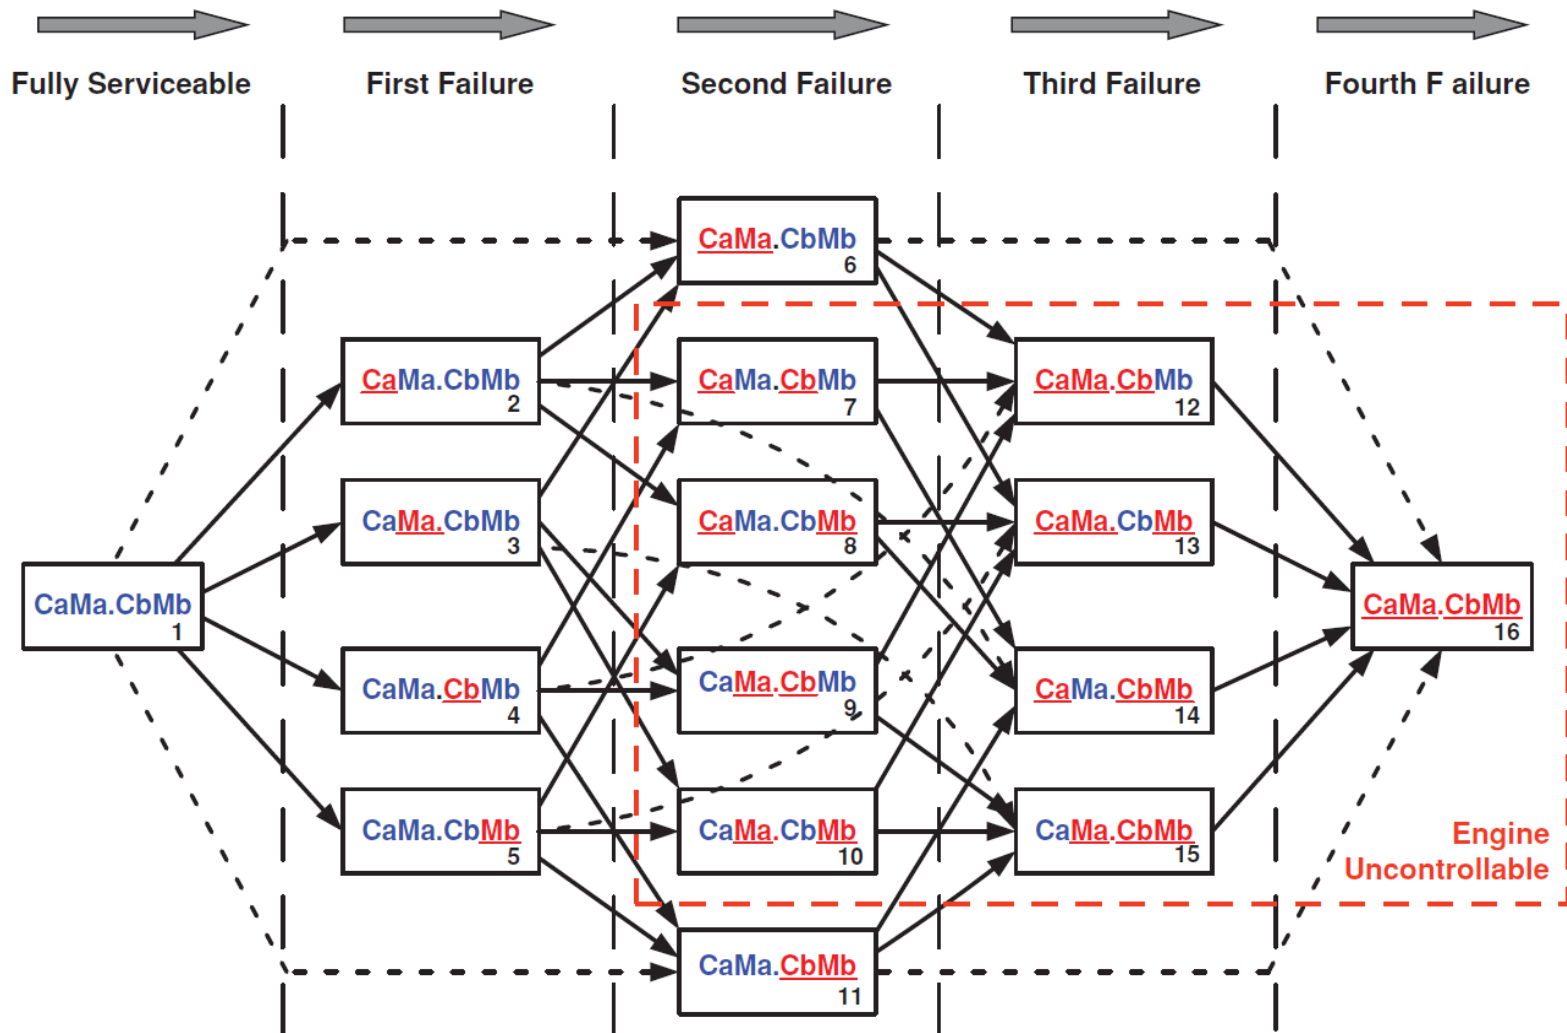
Fully Serviceable

First Failure

Second Failure

Third Failure

Fourth F ailure

CaMa.CbMb
6

CaMa.CbMb
2

CaMa.CbMb
7

CaMa.CbMb
12

CaMa.CbMb
3

CaMa.CbMb
8

CaMa.CbMb
13

CaMa.CbMb
1

CaMa.CbMb
16

CaMa.CbMb
4

CaMa.CbMb
9

CaMa.CbMb
14

CaMa.CbMb
5

CaMa.CbMb
10

CaMa.CbMb
15

Engine
Uncontrollable

CaMa.CbMb
11